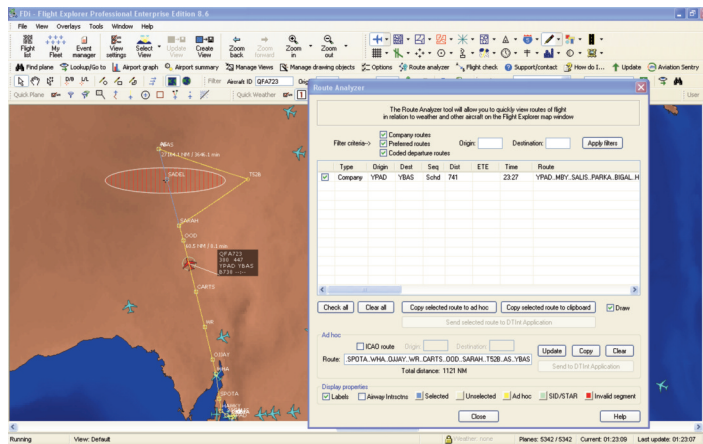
FDi - Flight Explorer Professional Enterprise Edition 8.6

File View Overlays Tools Window Help

Flight list | My Fleet | Event manager | View settings | Select View | Update View | Create View | Zoom back | Zoom forward | Zoom in | Zoom out

Find plane | Lookup/Go to | Airport graph | Airport summary | Manage Views | Manage drawing objects | Options | Route analyzer | Flight check | Support/contact | How do I... | Update | Aviation Sentry

Filter Aircraft ID QFA723

Quick Plane | Quick Weather

YBAS
SADEL
T52B
SARAH
OOD
QFA723
380 447
YPAD YBAS
B738
CARTS
WR
OJAY
WHA
SPOTA

Route Analyzer

The Route Analyzer tool will allow you to quickly view routes of flight in relation to weather and other aircraft on the Flight Explorer map window

Filter criteria-> Company routes Preferred routes Coded departure routes Origin: Destination: Apply filters

| | Type | Origin | Dest | Seq | Dist | ETE | Time | Route |
|---|---|---|---|---|---|---|---|---|
| ☑ | Company | YPAD | YBAS | Schd | 741 | | 23:27 | YPAD..MBY..SALIS..PARKA..BIGAL..H |

Check all | Clear all | Copy selected route to ad hoc | Copy selected route to clipboard | Draw

Send selected route to DTint Application

Ad hoc
ICAO route Origin: Destination:
Route: SPOTA..WHA..OJAY..WR..CARTS..OOD..SARAH..T52B..AS..YBAS
Total distance: 1121 NM
Update | Copy | Clear
Send to DTint Application

Display properties
Labels | Airway Intrsctns | Selected | Unselected | Ad hoc | SID/STAR | Invalid segment

Close | Help

Running | View: Default | Weather: none | Planes: 5342 / 5342 | Current: 01:23:09 | Last update: 01:23:07